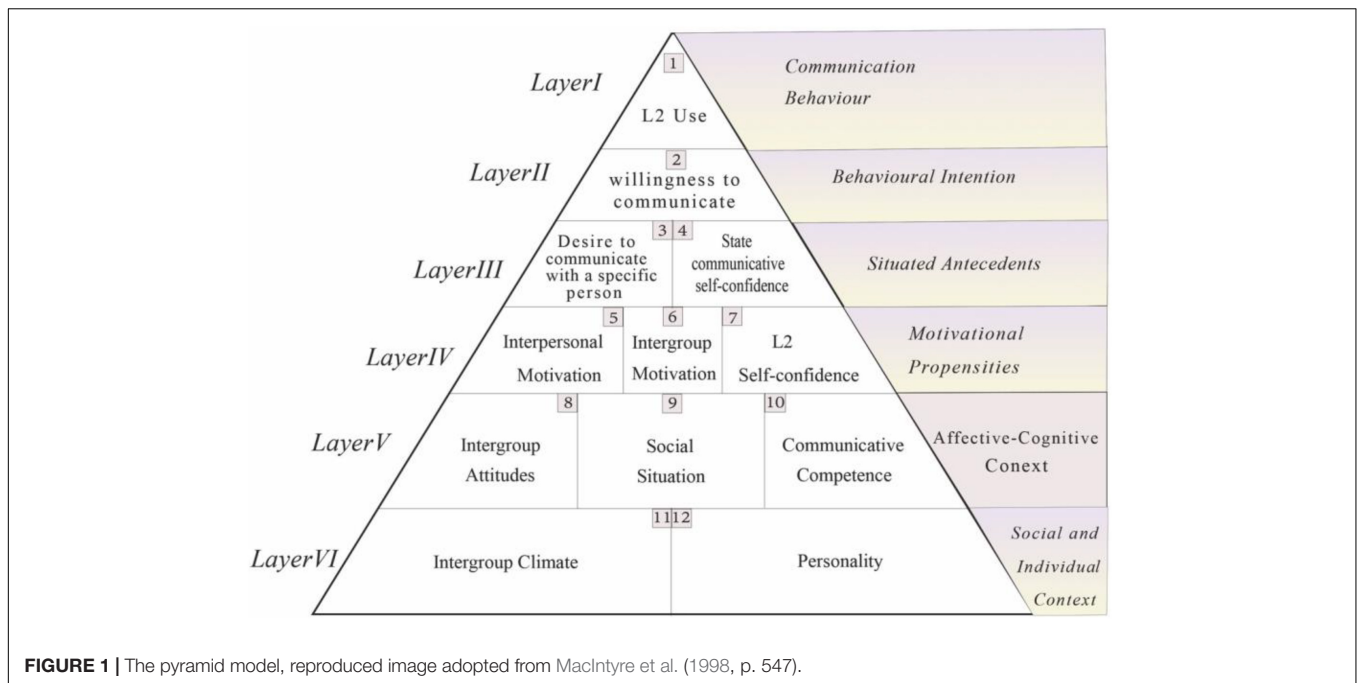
LayerI
1
L2 Use
Communication Behaviour

LayerII
2
willingness to communicate
Behavioural Intention

LayerIII
3
Desire to communicate with a specific person
4
State communicative self-confidence
Situated Antecedents

LayerIV
5
Interpersonal Motivation
6
Intergroup Motivation
7
L2 Self-confidence
Motivational Propensities

LayerV
8
Intergroup Attitudes
9
Social Situation
10
Communicative Competence
Affective-Cognitive Conext

LayerVI
11
Intergroup Climate
12
Personality
Social and Individual Context

FIGURE 1 | The pyramid model, reproduced image adopted from MacIntyre et al. (1998, p. 547).